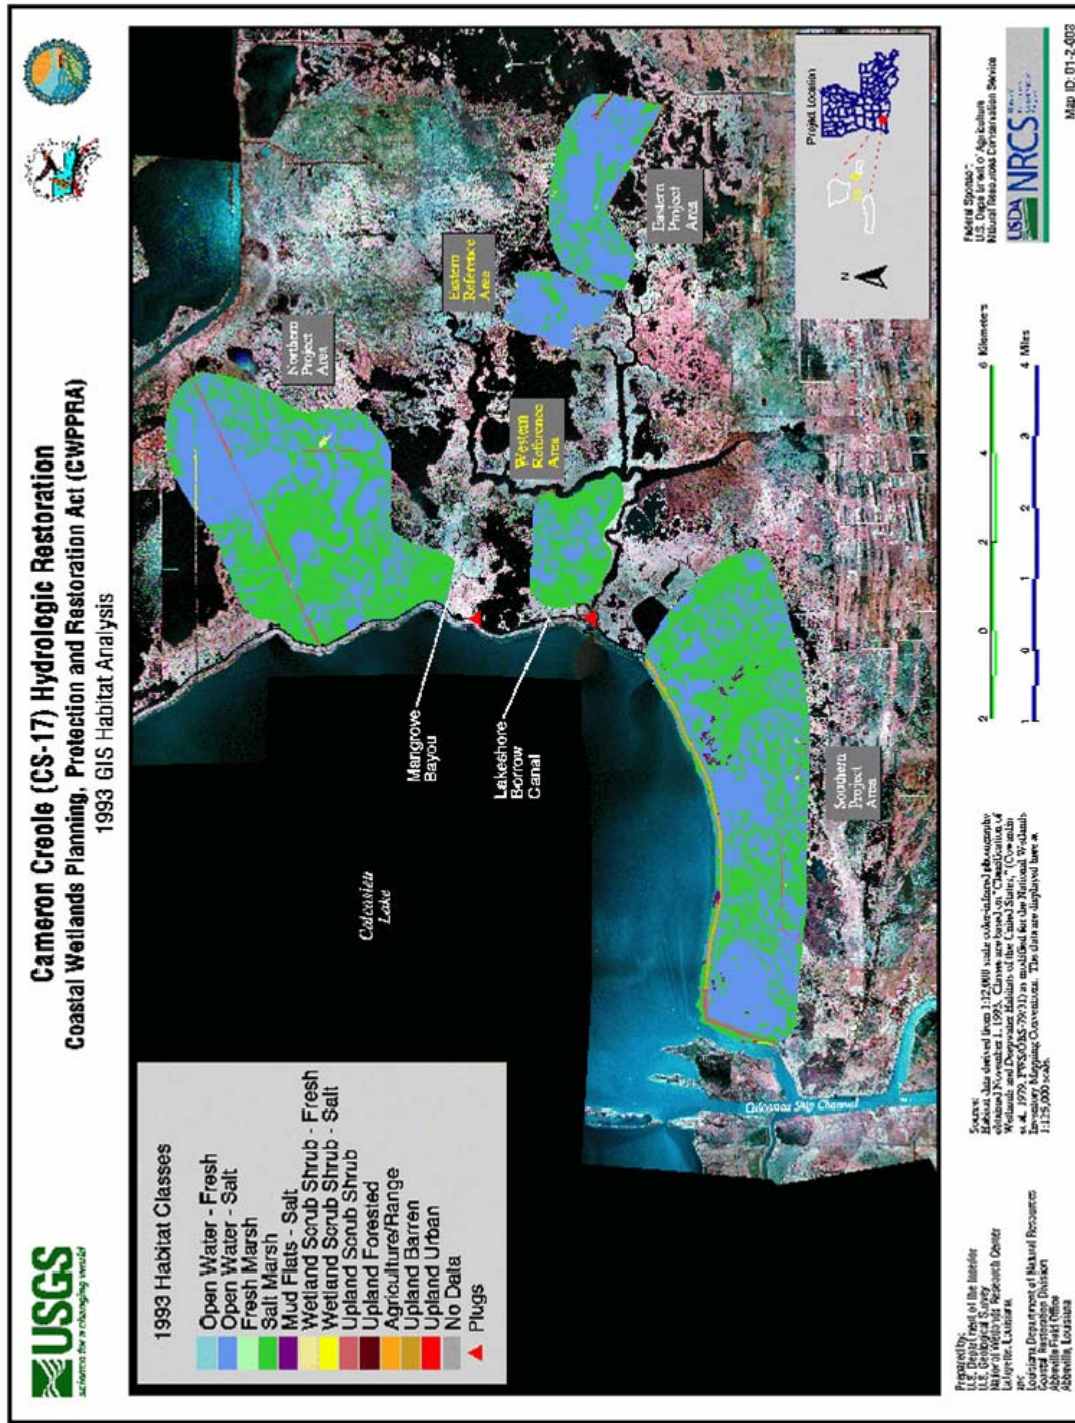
Cameron Creole (CS-17) Hydrologic Restoration
Coastal Wetlands Planning, Protection and Restoration Act (CWPPRA)
1993 GIS Habitat Analysis

USGS
science for a changing world

1993 Habitat Classes
Open Water - Fresh
Open Water - Salt
Fresh Marsh
Salt Marsh
Mud Flats - Salt
Wetland Scrub Shrub - Fresh
Wetland Scrub Shrub - Salt
Upland Scrub Shrub
Upland Forested
Agriculture/Range
Upland Barren
Upland Urban
No Data
Plugs

Calcasieu Lake

Calcasieu Ship Channel

Mangrove Bayou

Lakeshore Borrow Canal

Northern Project Area

Western Reference Area

Eastern Reference Area

Eastern Project Area

Southern Project Area

Project Location

N

2 0 2 4 6 Kilometers

1 0 1 2 3 4 Miles

Prepared by:
U.S. Dept. of the Interior
U.S. Geological Survey
National Wetlands Research Center
Lafayette, Louisiana
and
Louisiana Department of Natural Resources
Coastal Restoration Division
Abbeville Field Office
Abbeville, Louisiana

Source:
Habitat data derived from 1:12,000 scale color-infrared photography obtained November 1, 1993. Classes are based on "Classification of Wetlands and Deepwater Habitats of the United States," (Cowardin et al. 1979, FWS/OBS-79/31) as modified for the National Wetlands Inventory Mapping Conventions. The data are displayed here at 1:125,000 scale.

Federal Sponsor:
U.S. Dept. of Agriculture
Natural Resources Conservation Service

USDA NRCS

Map ID: 01-2-003